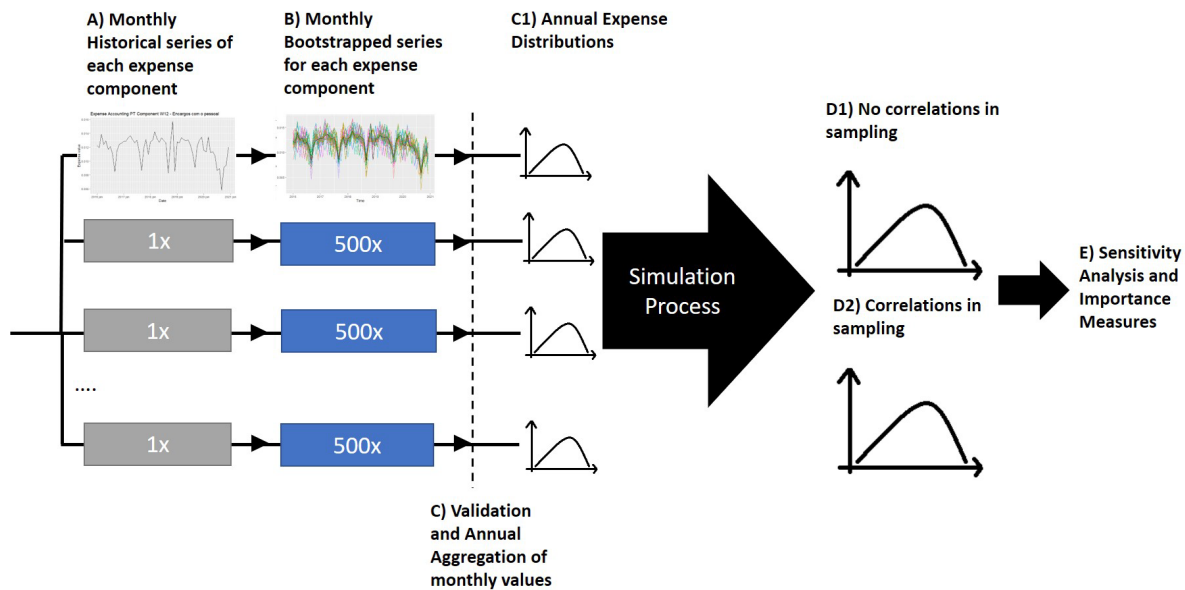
A) Monthly Historical series of each expense component

B) Monthly Bootstrapped series for each expense component

C1) Annual Expense Distributions

Expense Accounting FT Component W12 - Encargos com o pessoal

1x

500x

1x

500x

....

1x

500x

Simulation Process

D1) No correlations in sampling

D2) Correlations in sampling

E) Sensitivity Analysis and Importance Measures

C) Validation and Annual Aggregation of monthly values